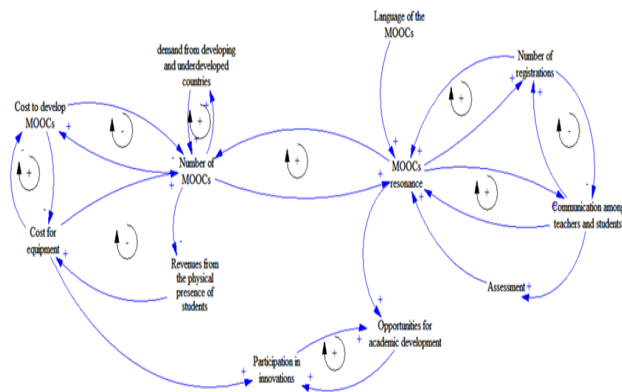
Language of the MOOCs

Number of registrations

demand from developing and underdeveloped countries

Cost to develop MOOCs

Number of MOOCs

MOOCs resonance

Communication among teachers and students

Cost for equipment

Revenues from the physical presence of students

Assessment

Opportunities for academic development

Participation in innovations

+
-
+
+
-
+
+
+
-
+
+
+
+
-
+
+
+
+
+
+